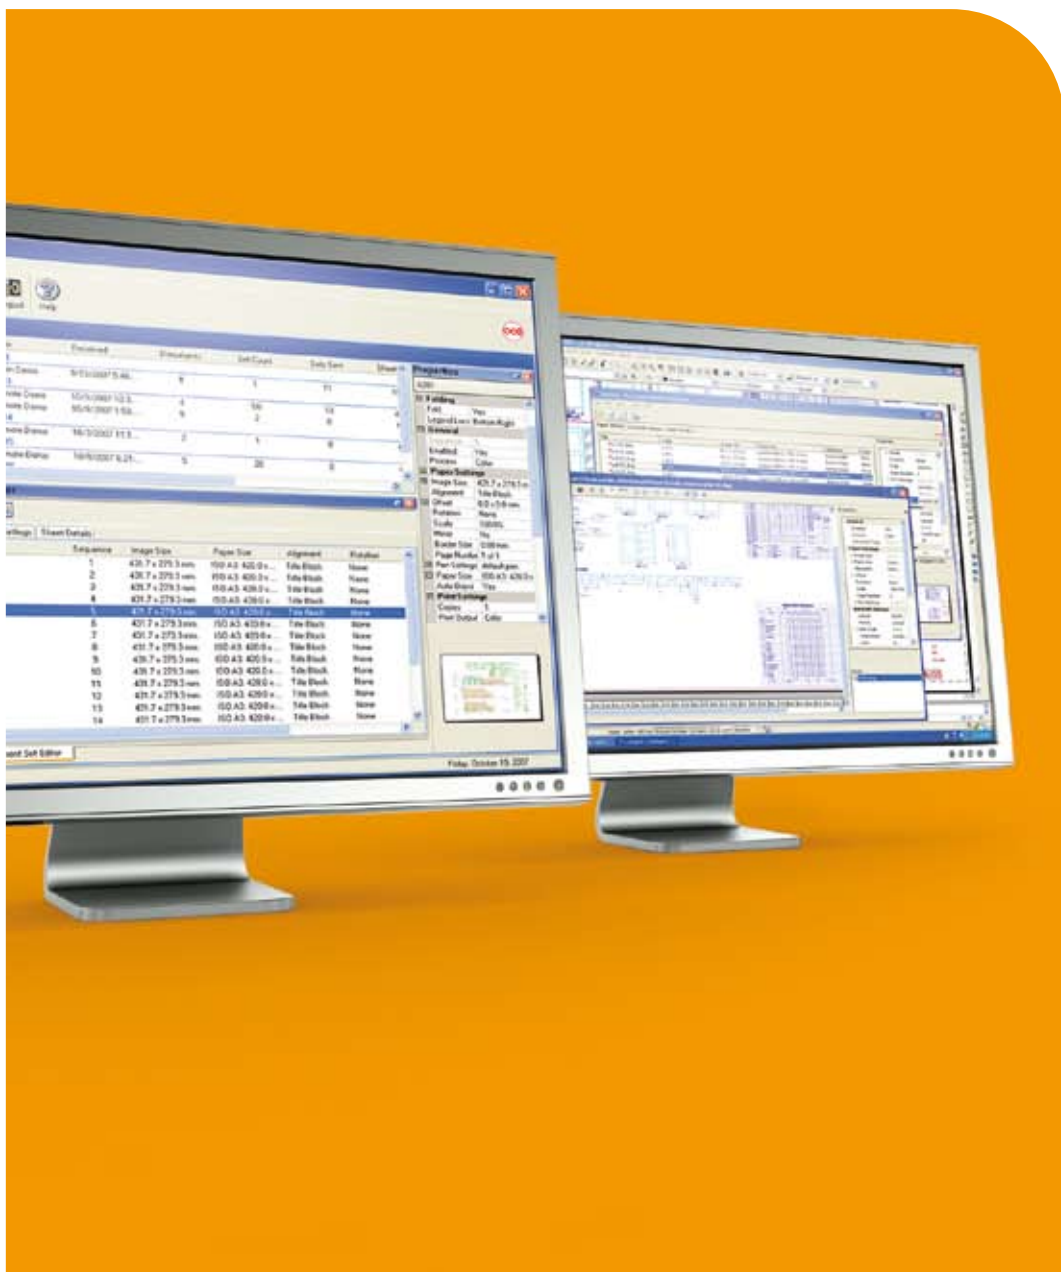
Help

Received | Documents | Set Count | Sets Sent | Sheet

Properties

Folding
Fold | Yes
Legend Loc | Bottom Right
General
Enabled | Yes
Process | Color
Pages Settings
Image Size | 431.7 x 279.5 mm
Alignment | Title Block
Offset | 0.0 x 0.0 mm
Rotation | None
Scale | 100.0%
Mirror | No
Border Size | 0.00 mm
Page Number | 1 of 1
Pen Settings | default.pen
Paper Size | ISO A3 420.0 x
Auto Rotate | Yes
Print Settings
Copies | 1
Print Output | Color

Settings | Sheet Details

| Sequence | Image Size | Paper Size | Alignment | Rotation |
|---|---|---|---|---|
| 1 | 431.7 x 279.5 mm | ISO A3 420.0 x ... | Title Block | None |
| 2 | 431.7 x 279.5 mm | ISO A3 420.0 x ... | Title Block | None |
| 3 | 431.7 x 279.5 mm | ISO A3 420.0 x ... | Title Block | None |
| 4 | 431.7 x 279.5 mm | ISO A3 420.0 x ... | Title Block | None |
| 5 | 431.7 x 279.5 mm | ISO A3 420.0 x ... | Title Block | None |
| 6 | 431.7 x 279.5 mm | ISO A3 420.0 x ... | Title Block | None |
| 7 | 431.7 x 279.5 mm | ISO A3 420.0 x ... | Title Block | None |
| 8 | 431.7 x 279.5 mm | ISO A3 420.0 x ... | Title Block | None |
| 9 | 431.7 x 279.5 mm | ISO A3 420.0 x ... | Title Block | None |
| 10 | 431.7 x 279.5 mm | ISO A3 420.0 x ... | Title Block | None |
| 11 | 431.7 x 279.5 mm | ISO A3 420.0 x ... | Title Block | None |
| 12 | 431.7 x 279.5 mm | ISO A3 420.0 x ... | Title Block | None |
| 13 | 431.7 x 279.5 mm | ISO A3 420.0 x ... | Title Block | None |
| 14 | 431.7 x 279.5 mm | ISO A3 420.0 x ... | Title Block | None |

Set Editor

Friday, October 19, 2007